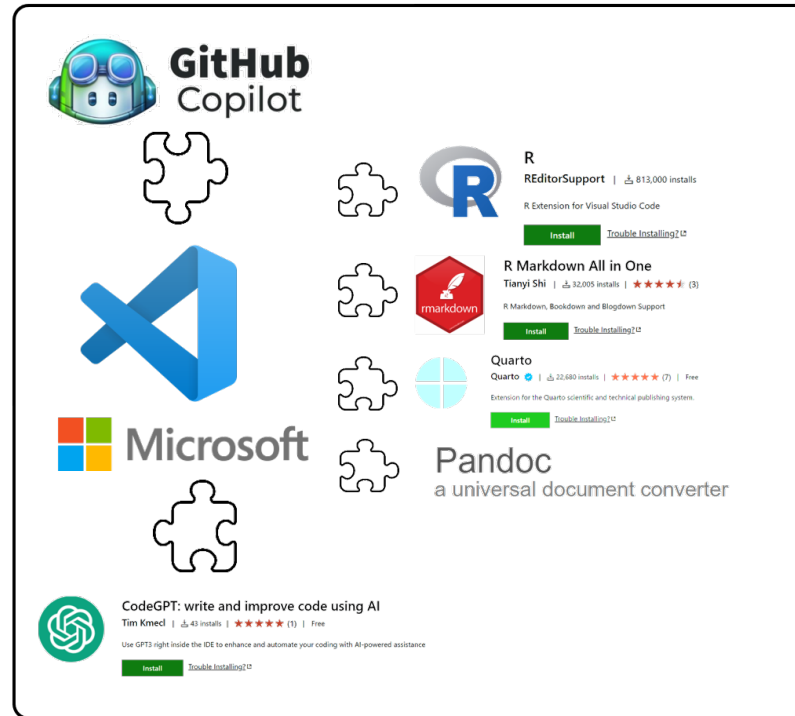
GitHub Copilot

R
REditorSupport | 813,000 installs
R Extension for Visual Studio Code
Install Trouble Installing?

R Markdown All in One
Tianyi Shi | 32,005 installs | (3)
R Markdown, Bookdown and Blogdown Support
Install Trouble Installing?

rmarkdown

Quarto
Quarto | 22,680 installs | (7) | Free
Extension for the Quarto scientific and technical publishing system.
Install Trouble Installing?

Microsoft

Pandoc
a universal document converter

CodeGPT: write and improve code using AI
Tim Kmecl | 43 installs | (1) | Free
Use GPT3 right inside the IDE to enhance and automate your coding with AI-powered assistance
Install Trouble Installing?